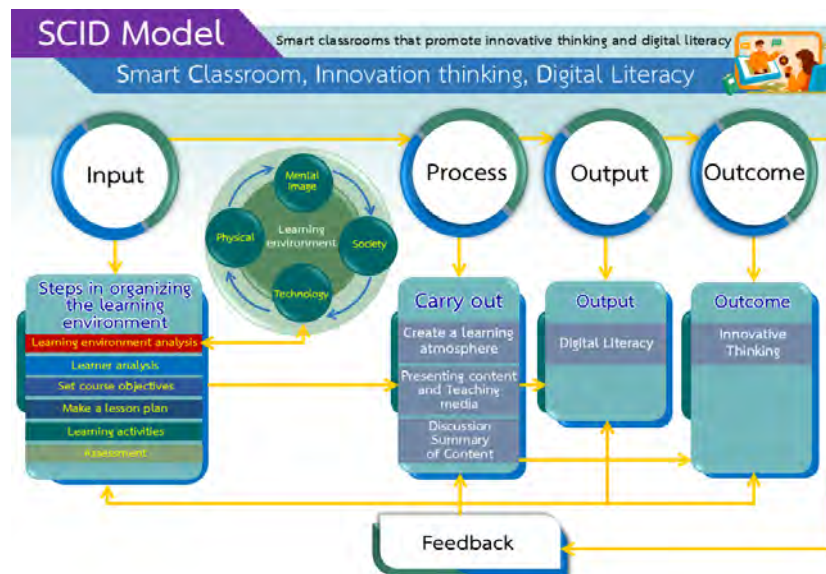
SCID Model

Smart classrooms that promote innovative thinking and digital literacy

Smart Classroom, Innovation thinking, Digital Literacy

Input

Mental image

Physical

Learning environment

Society

Technology

Process

Output

Outcome

Steps in organizing the learning environment

Learning environment analysis

Learner analysis

Set course objectives

Make a lesson plan

Learning activities

Assessment

Carry out

Create a learning atmosphere

Presenting content and Teaching media

Discussion Summary of Content

Output

Digital Literacy

Outcome

Innovative Thinking

Feedback